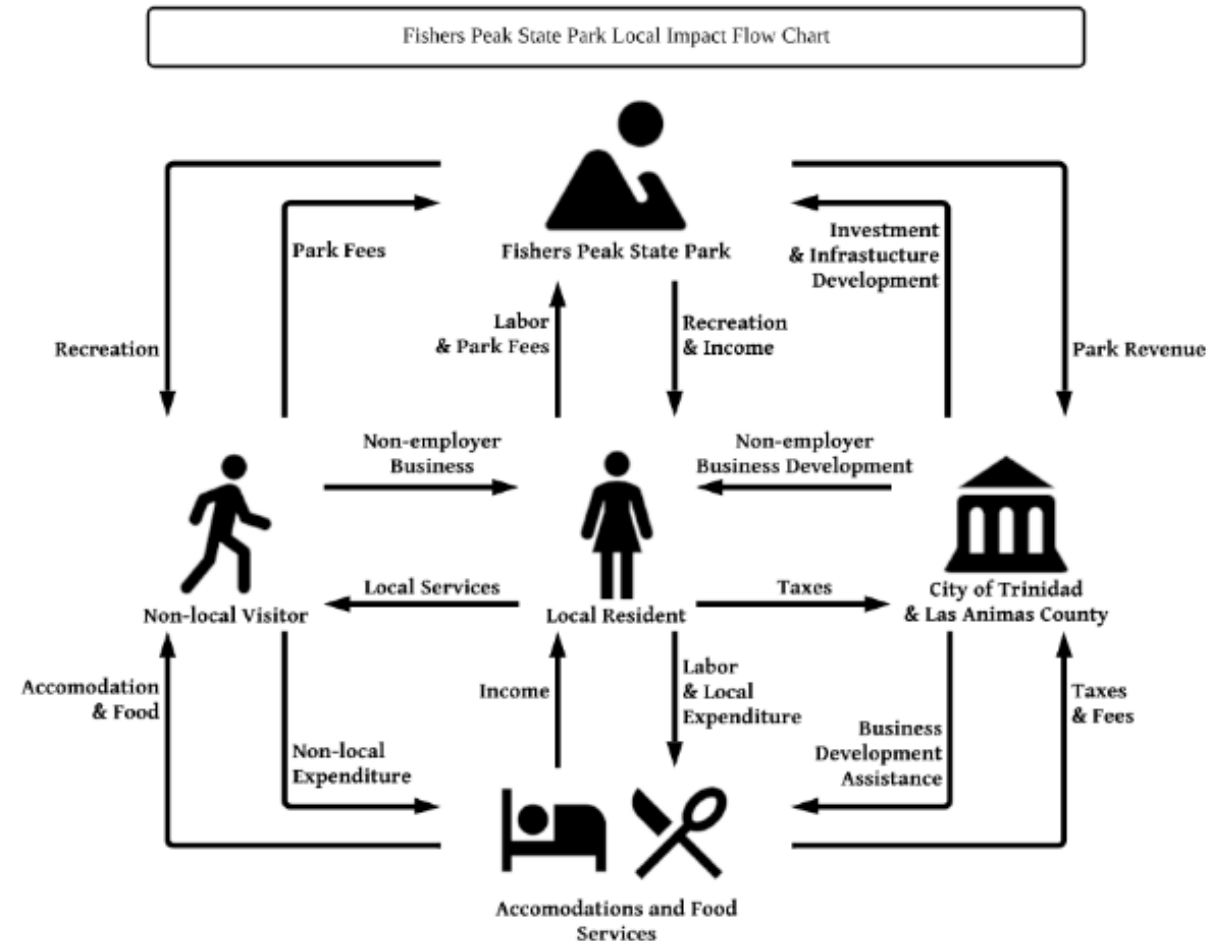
Fishers Peak State Park Local Impact Flow Chart

Fishers Peak State Park

Recreation

Park Fees

Labor & Park Fees

Recreation & Income

Investment & Infrastucture Development

Park Revenue

Non-employer Business

Non-employer Business Development

Local Services

Taxes

Non-local Visitor

Local Resident

City of Trinidad & Las Animas County

Accomodation & Food

Non-local Expenditure

Income

Labor & Local Expenditure

Business Development Assistance

Taxes & Fees

Accomodations and Food Services